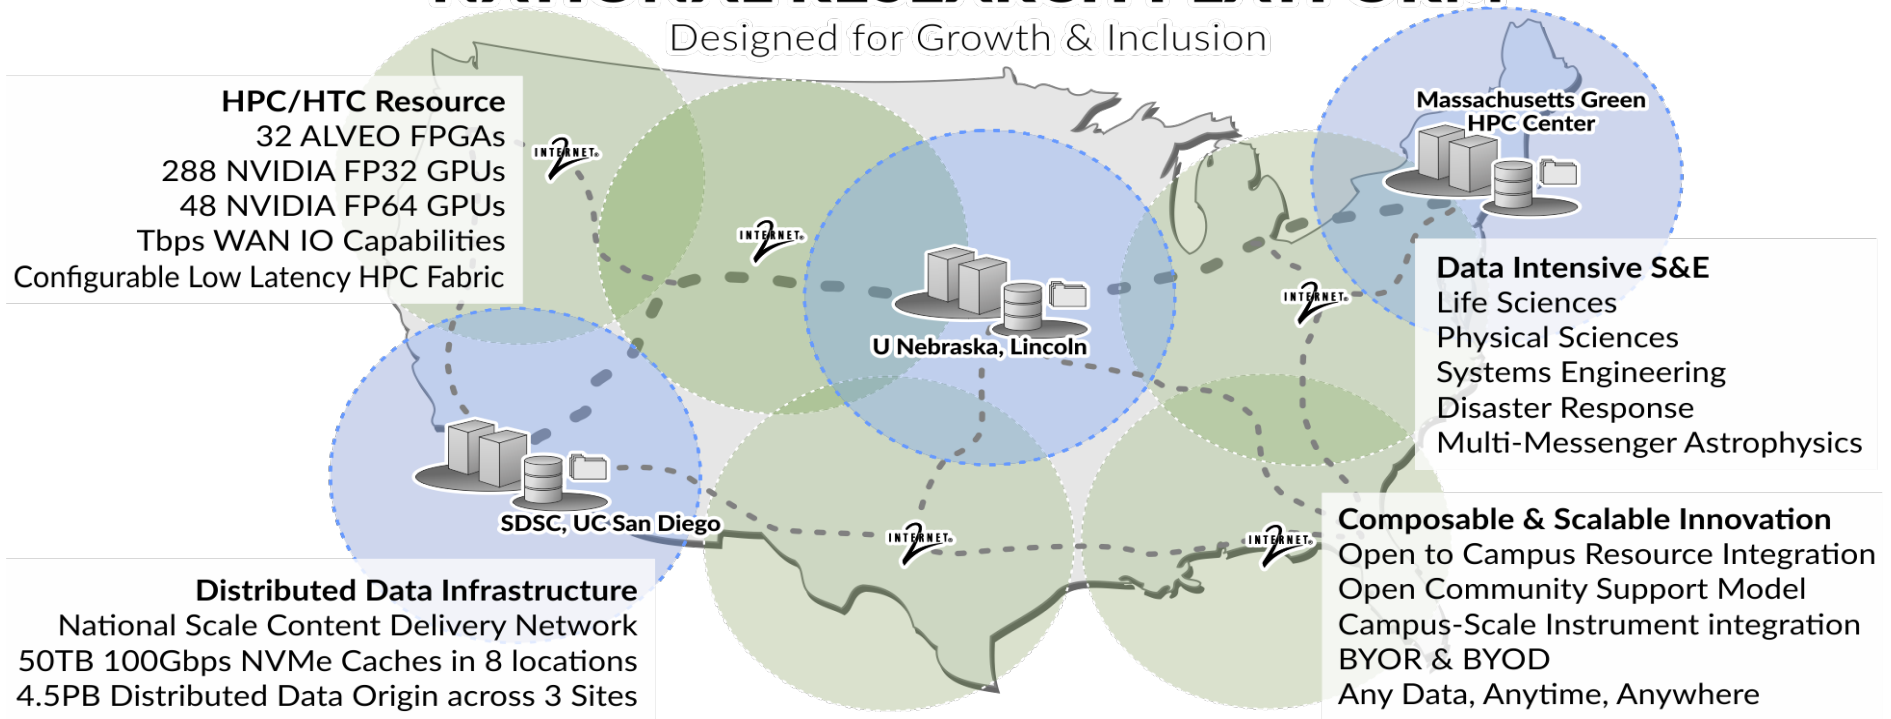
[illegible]

Designed for Growth & Inclusion

HPC/HTC Resource
32 ALVEO FPGAs
288 NVIDIA FP32 GPUs
48 NVIDIA FP64 GPUs
Tbps WAN IO Capabilities
Configurable Low Latency HPC Fabric

INTERNET2

INTERNET2

Massachusetts Green HPC Center

U Nebraska, Lincoln

INTERNET2

Data Intensive S&E
Life Sciences
Physical Sciences
Systems Engineering
Disaster Response
Multi-Messenger Astrophysics

SDSC, UC San Diego

INTERNET2

INTERNET2

Composable & Scalable Innovation
Open to Campus Resource Integration
Open Community Support Model
Campus-Scale Instrument integration
BYOR & BYOD
Any Data, Anytime, Anywhere

Distributed Data Infrastructure
National Scale Content Delivery Network
50TB 100Gbps NVMe Caches in 8 locations
4.5PB Distributed Data Origin across 3 Sites